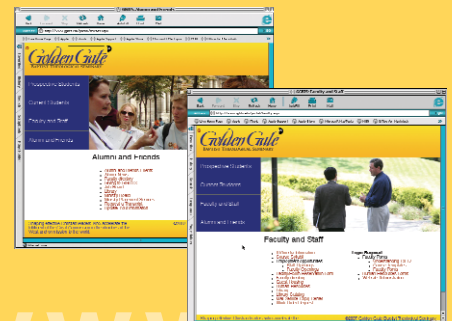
Golden Gate
BAPTIST THEOLOGICAL SEMINARY

Prospective Students

Current Students

Faculty and Staff

Alumni and Friends

Alumni and Friends

Golden Gate
BAPTIST THEOLOGICAL SEMINARY

Prospective Students

Current Students

Faculty and Staff

Alumni and Friends

Faculty and Staff